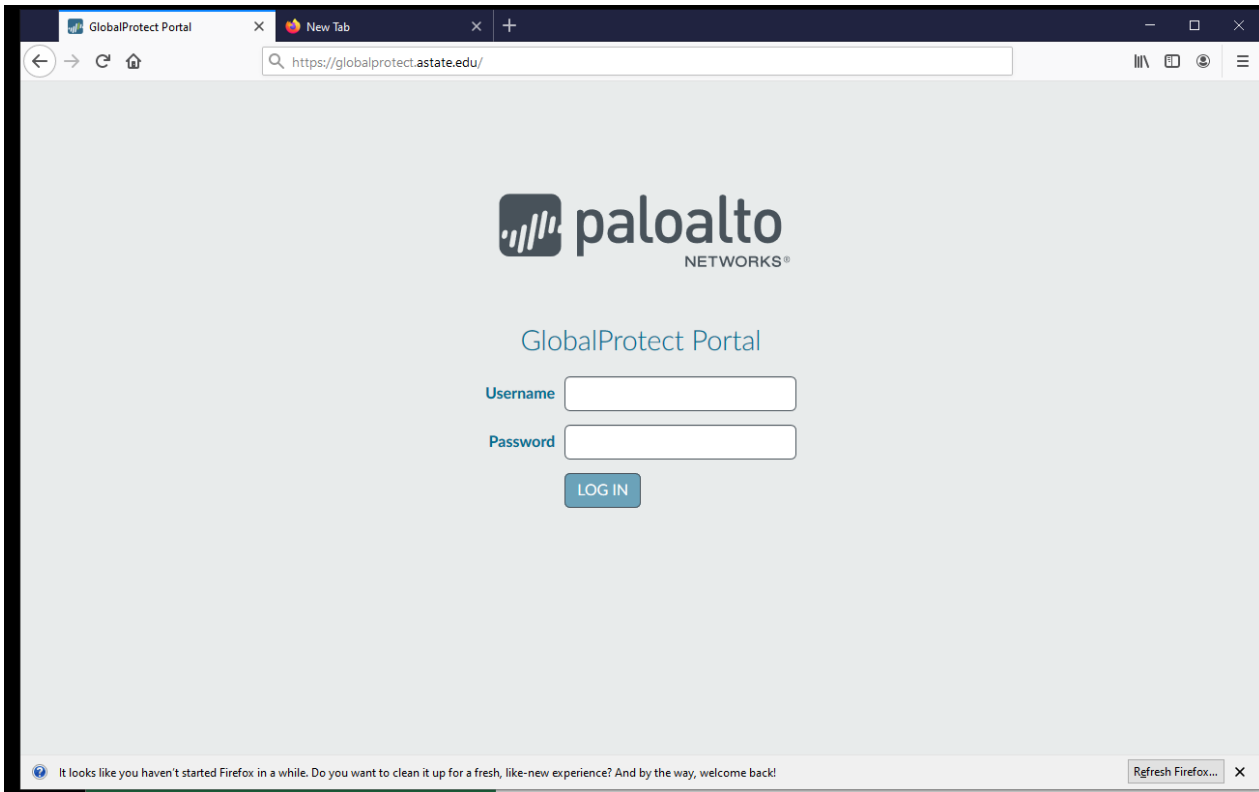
GlobalProtect Portal
New Tab
https://globalprotect.astate.edu/

paloalto
NETWORKS®

GlobalProtect Portal

Username

Password

LOG IN

It looks like you haven't started Firefox in a while. Do you want to clean it up for a fresh, like-new experience? And by the way, welcome back!

Refresh Firefox...